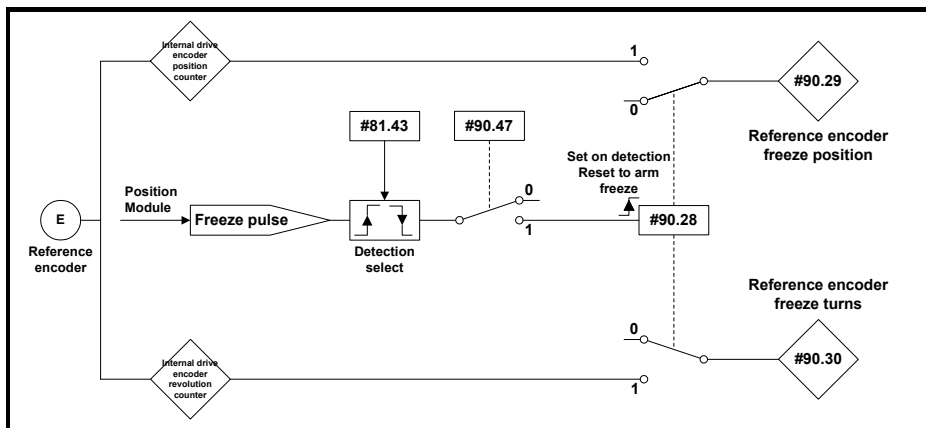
Internal drive encoder position counter

1

#90.29

0

Reference encoder freeze position

#81.43

#90.47

Set on detection Reset to arm freeze

0

Position Module

Freeze pulse

1

#90.28

E

Reference encoder

Detection select

Reference encoder freeze turns

0

#90.30

Internal drive encoder revolution counter

1